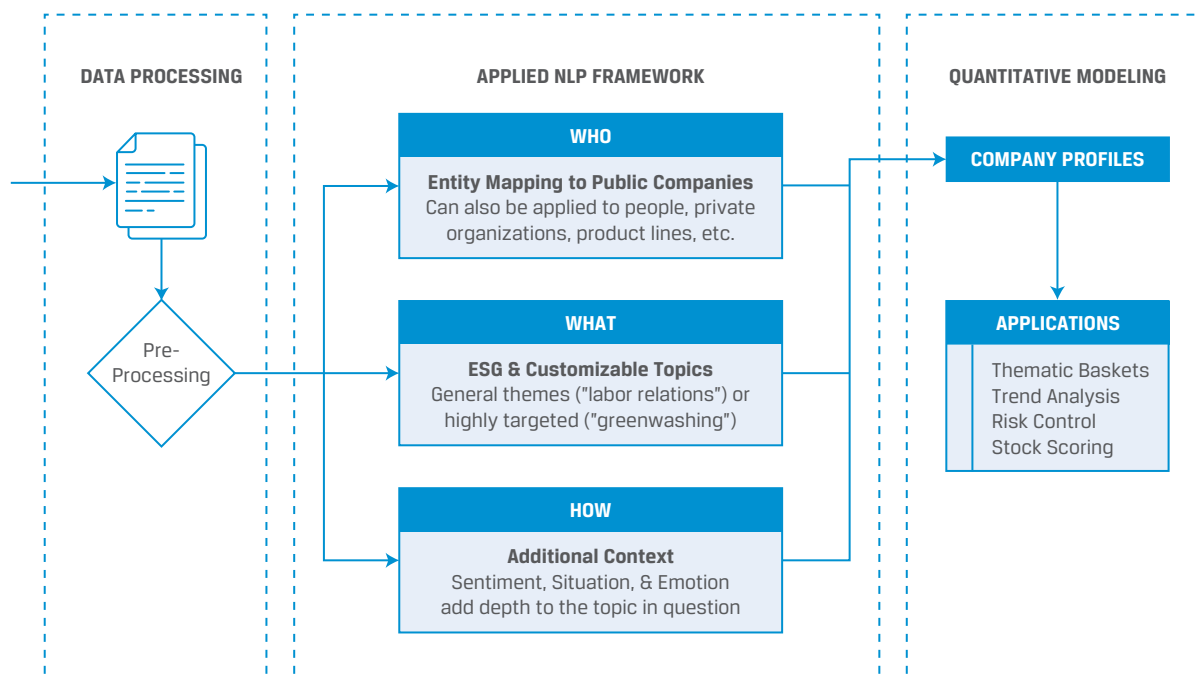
DATA PROCESSING

Pre-Processing

APPLIED NLP FRAMEWORK

WHO

Entity Mapping to Public Companies
Can also be applied to people, private organizations, product lines, etc.

WHAT

ESG & Customizable Topics
General themes ("labor relations") or highly targeted ("greenwashing")

HOW

Additional Context
Sentiment, Situation, & Emotion add depth to the topic in question

QUANTITATIVE MODELING

COMPANY PROFILES

APPLICATIONS

Thematic Baskets
Trend Analysis
Risk Control
Stock Scoring